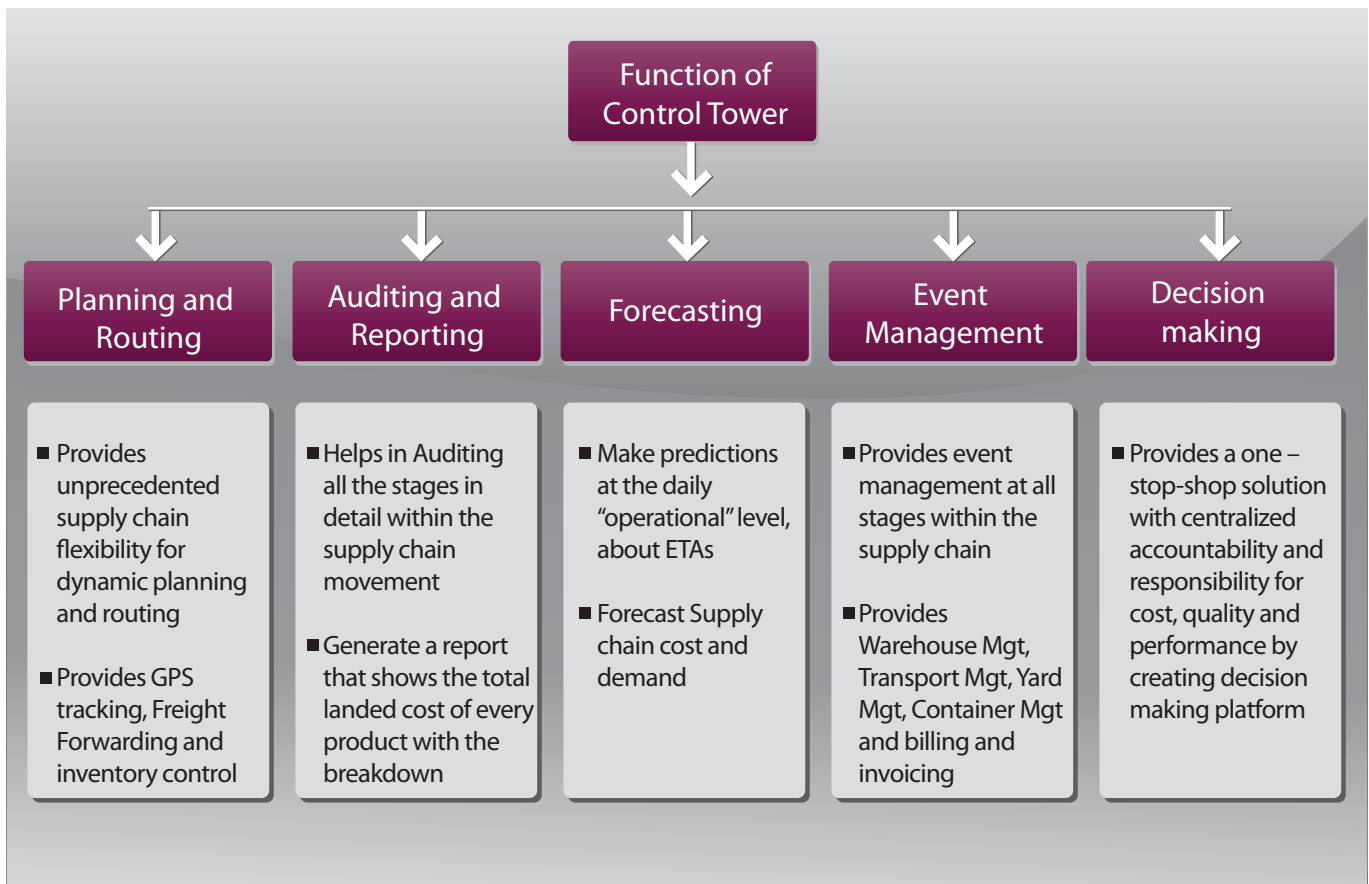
Function of Control Tower

Planning and Routing

Auditing and Reporting

Forecasting

Event Management

Decision making

■ Provides unprecedented supply chain flexibility for dynamic planning and routing

■ Provides GPS tracking, Freight Forwarding and inventory control

■ Helps in Auditing all the stages in detail within the supply chain movement

■ Generate a report that shows the total landed cost of every product with the breakdown

■ Make predictions at the daily "operational" level, about ETAs

■ Forecast Supply chain cost and demand

■ Provides event management at all stages within the supply chain

■ Provides Warehouse Mgt, Transport Mgt, Yard Mgt, Container Mgt and billing and invoicing

■ Provides a one – stop-shop solution with centralized accountability and responsibility for cost, quality and performance by creating decision making platform